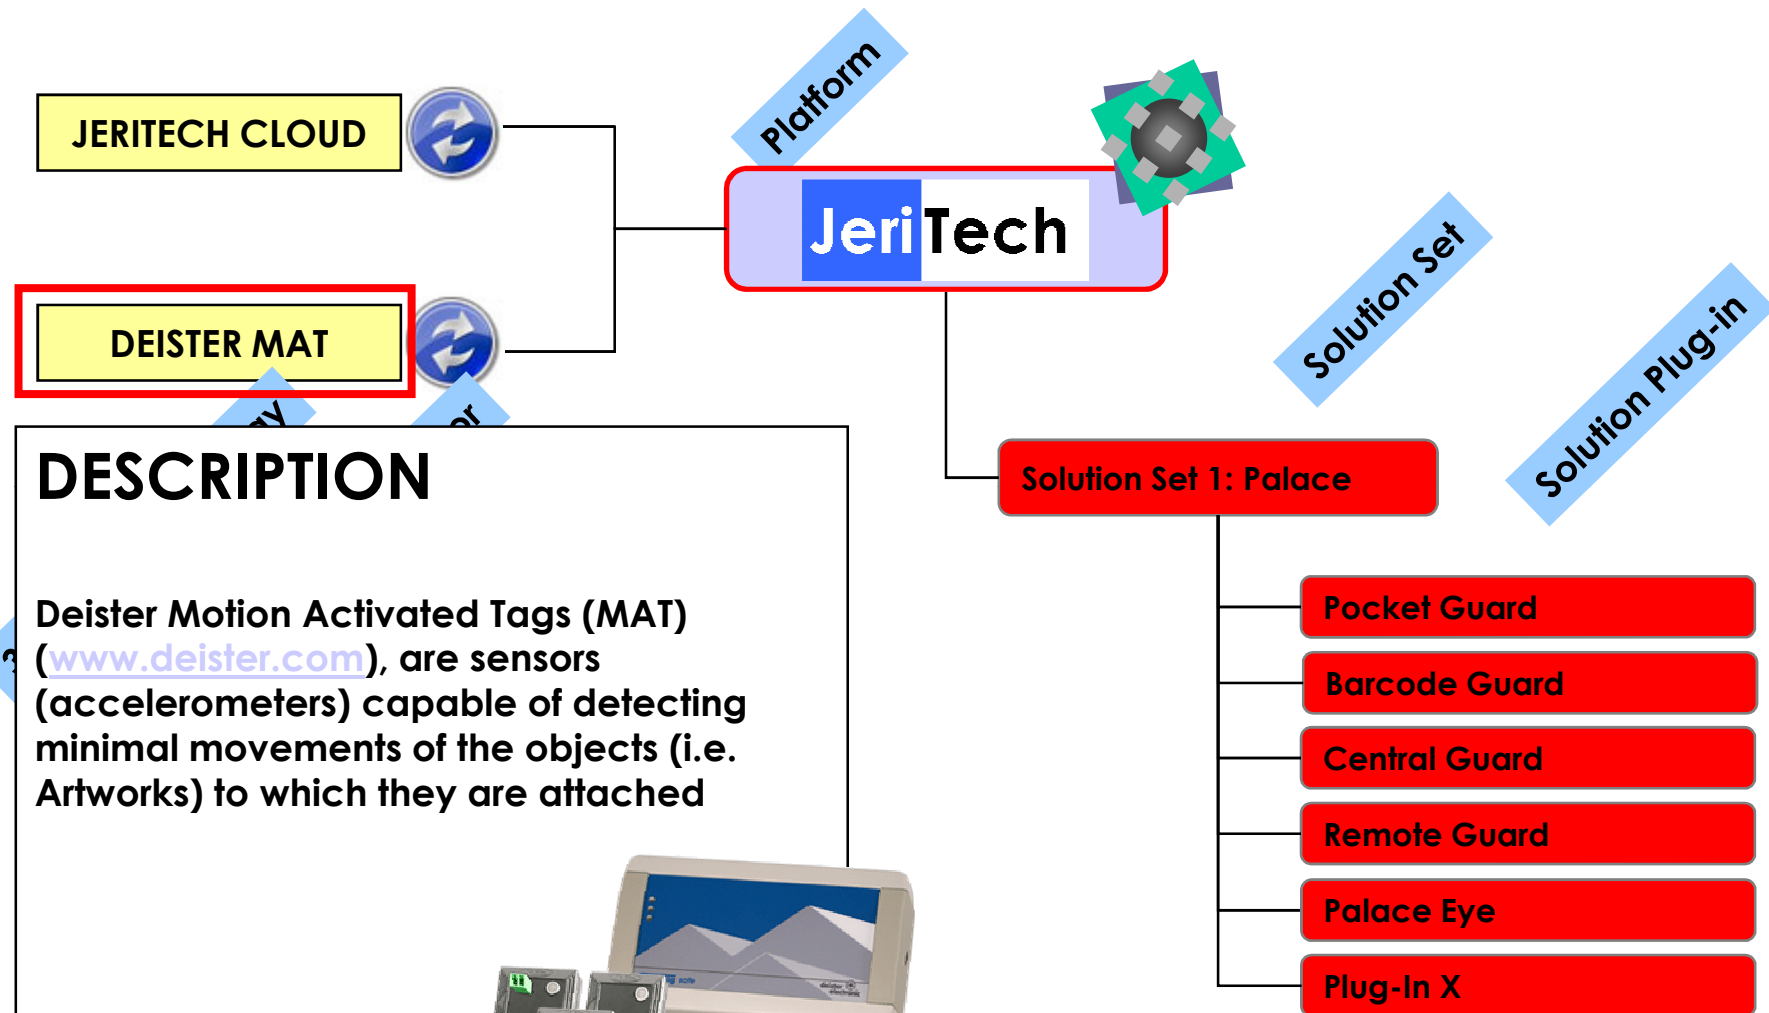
JERITECH CLOUD

DEISTER MAT

Platform

JeriTech

Solution Set

Solution Plug-in

DESCRIPTION

Deister Motion Activated Tags (MAT) (www.deister.com), are sensors (accelerometers) capable of detecting minimal movements of the objects (i.e. Artworks) to which they are attached

Solution Set 1: Palace

Pocket Guard

Barcode Guard

Central Guard

Remote Guard

Palace Eye

Plug-In X